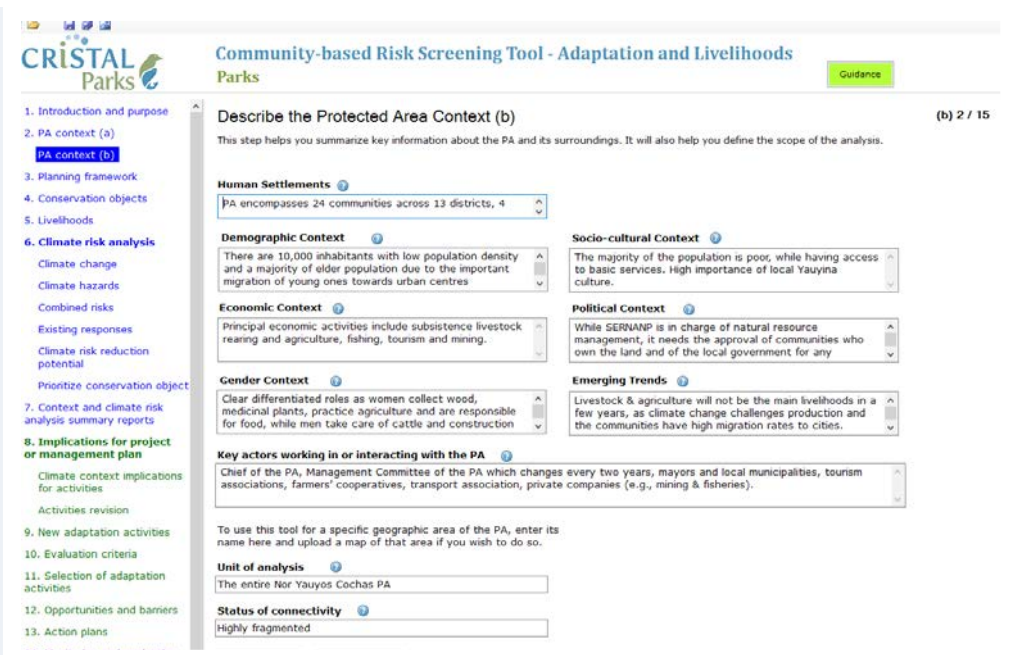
CRiSTAL Parks

Community-based Risk Screening Tool - Adaptation and Livelihoods
Parks

Guidance

1. Introduction and purpose
2. PA context (a)
PA context (b)
3. Planning framework
4. Conservation objects
5. Livelihoods
6. Climate risk analysis
Climate change
Climate hazards
Combined risks
Existing responses
Climate risk reduction potential
Prioritize conservation object
7. Context and climate risk analysis summary reports
8. Implications for project or management plan
Climate context implications for activities
Activities revision
9. New adaptation activities
10. Evaluation criteria
11. Selection of adaptation activities
12. Opportunities and barriers
13. Action plans

Describe the Protected Area Context (b)

(b) 2 / 15

This step helps you summarize key information about the PA and its surroundings. It will also help you define the scope of the analysis.

Human Settlements
PA encompasses 24 communities across 13 districts, 4

Demographic Context
There are 10,000 inhabitants with low population density and a majority of elder population due to the important migration of young ones towards urban centres

Socio-cultural Context
The majority of the population is poor, while having access to basic services. High importance of local Yauyina culture.

Economic Context
Principal economic activities include subsistence livestock rearing and agriculture, fishing, tourism and mining.

Political Context
While SERNANP is in charge of natural resource management, it needs the approval of communities who own the land and of the local government for any

Gender Context
Clear differentiated roles as women collect wood, medicinal plants, practice agriculture and are responsible for food, while men take care of cattle and construction

Emerging Trends
Livestock & agriculture will not be the main livelihoods in a few years, as climate change challenges production and the communities have high migration rates to cities.

Key actors working in or interacting with the PA
Chief of the PA, Management Committee of the PA which changes every two years, mayors and local municipalities, tourism associations, farmers' cooperatives, transport association, private companies (e.g., mining & fisheries).

To use this tool for a specific geographic area of the PA, enter its name here and upload a map of that area if you wish to do so.

Unit of analysis
The entire Nor Yauyos Cochas PA

Status of connectivity
Highly fragmented